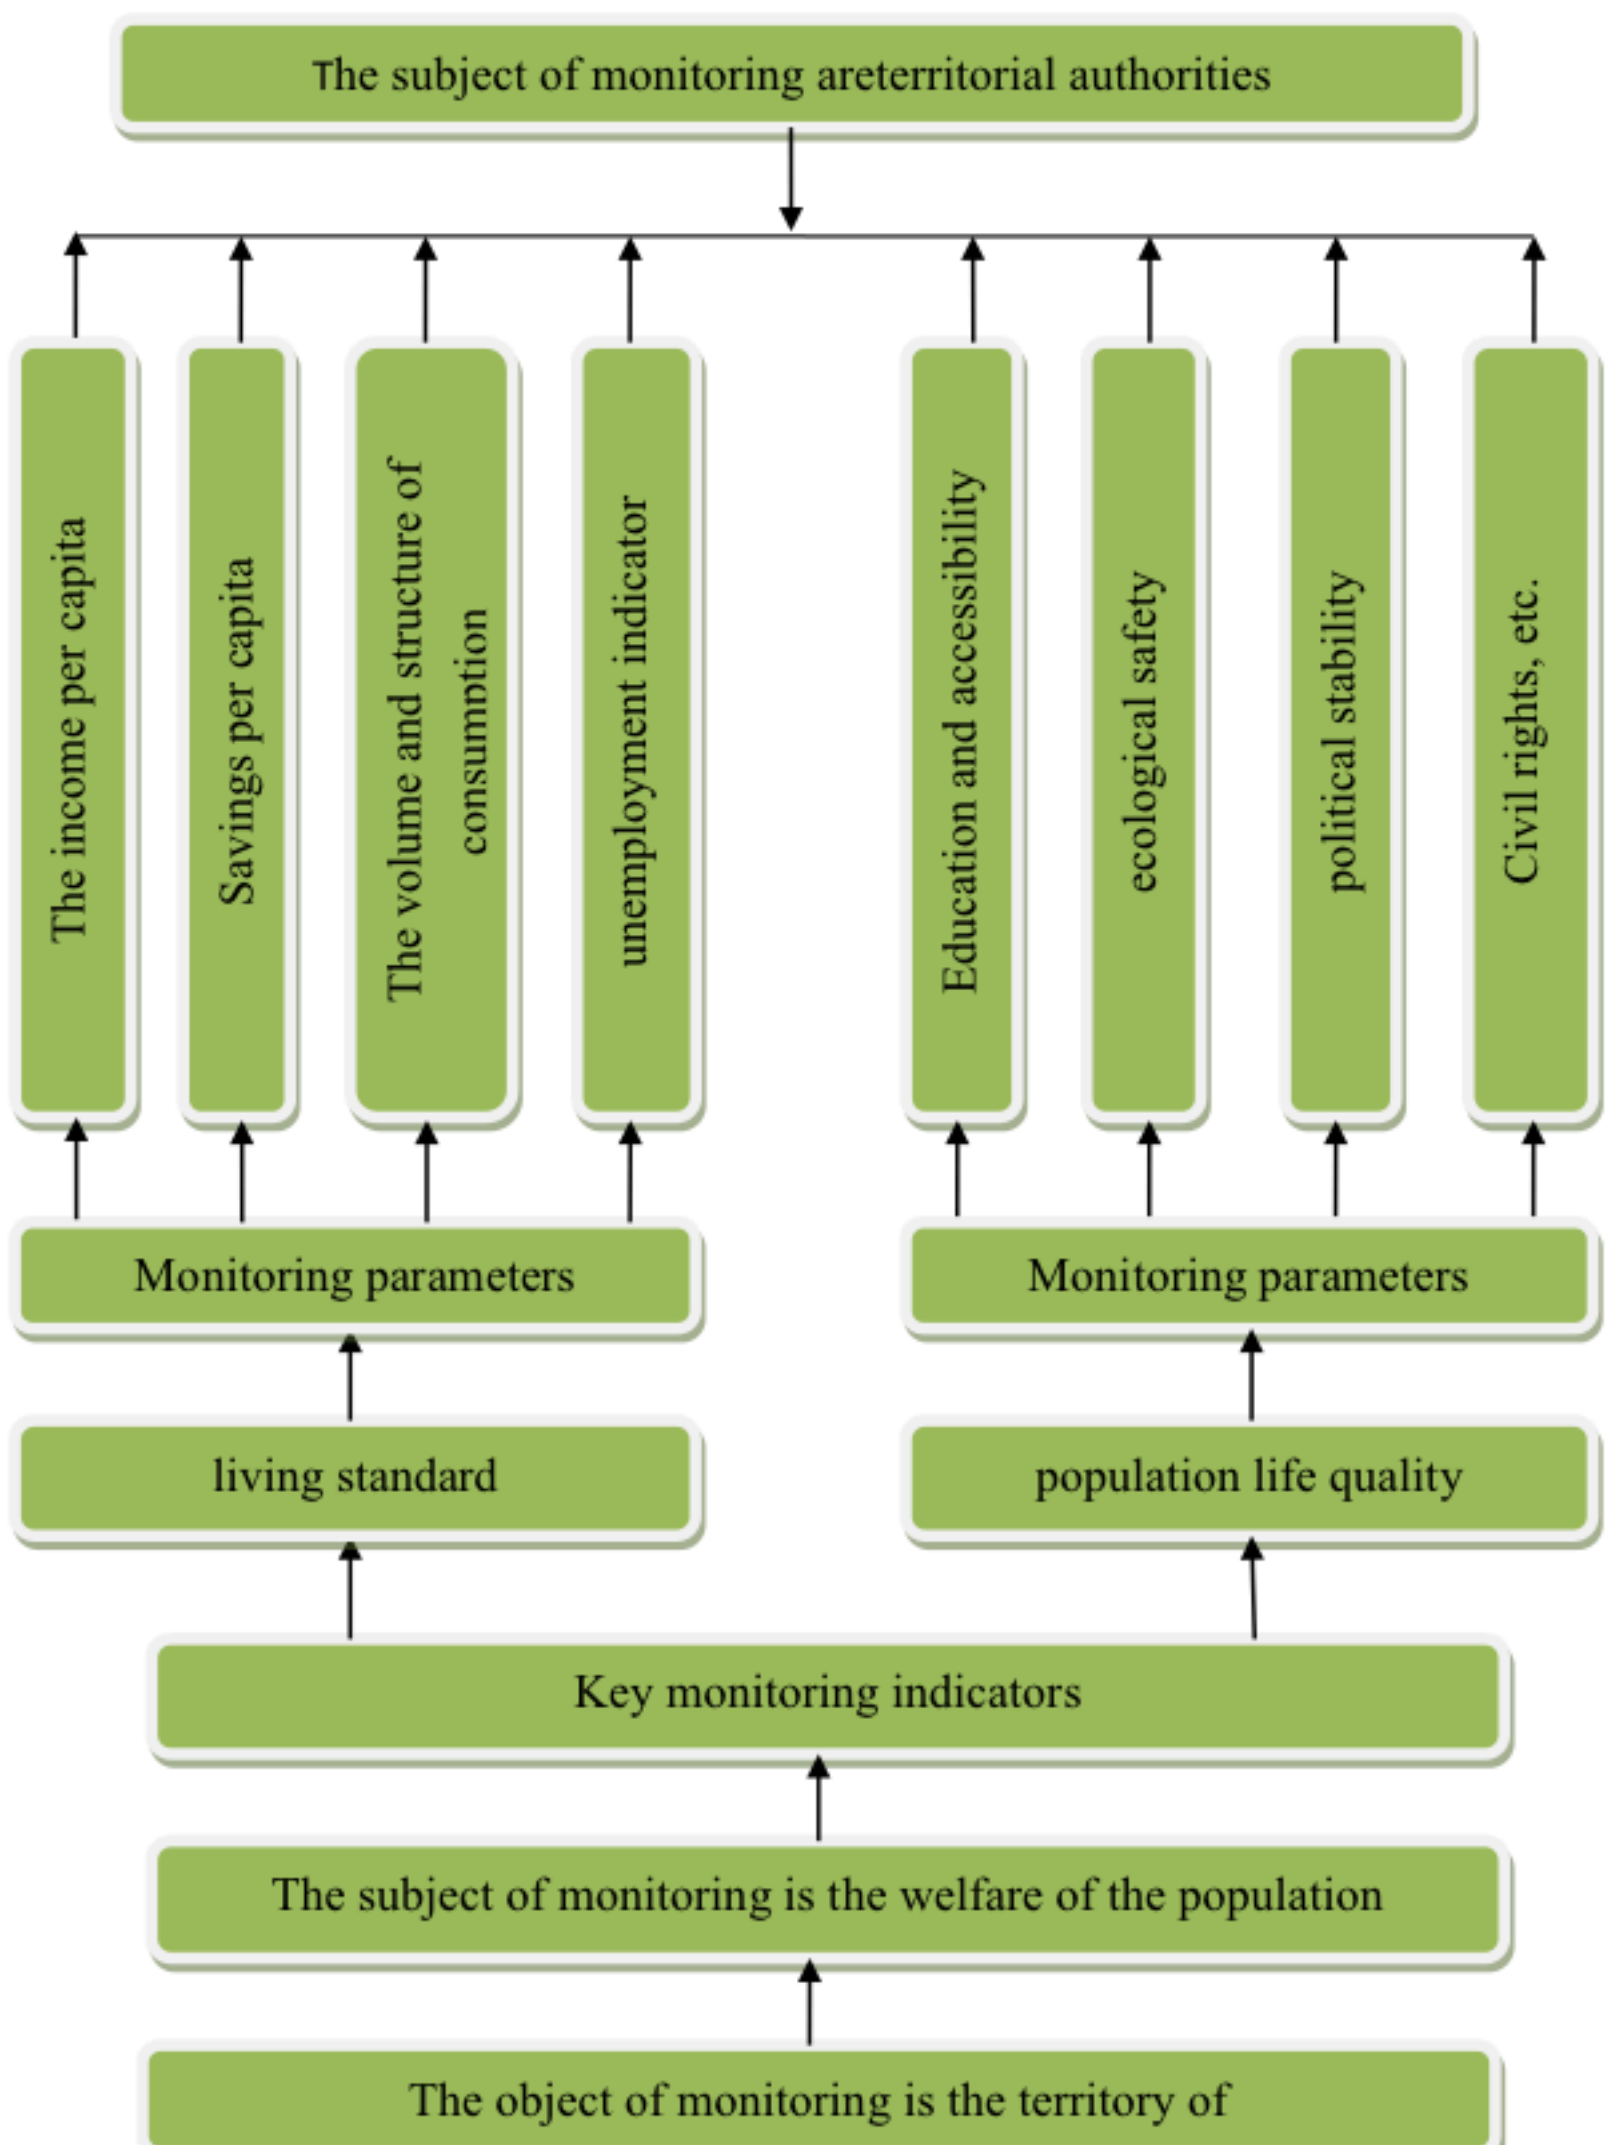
The subject of monitoring areterritorial authorities

The income per capita

Savings per capita

The volume and structure of consumption

unemployment indicator

Education and accessibility

ecological safety

political stability

Civil rights, etc.

Monitoring parameters

Monitoring parameters

living standard

population life quality

Key monitoring indicators

The subject of monitoring is the welfare of the population

The object of monitoring is the territory of